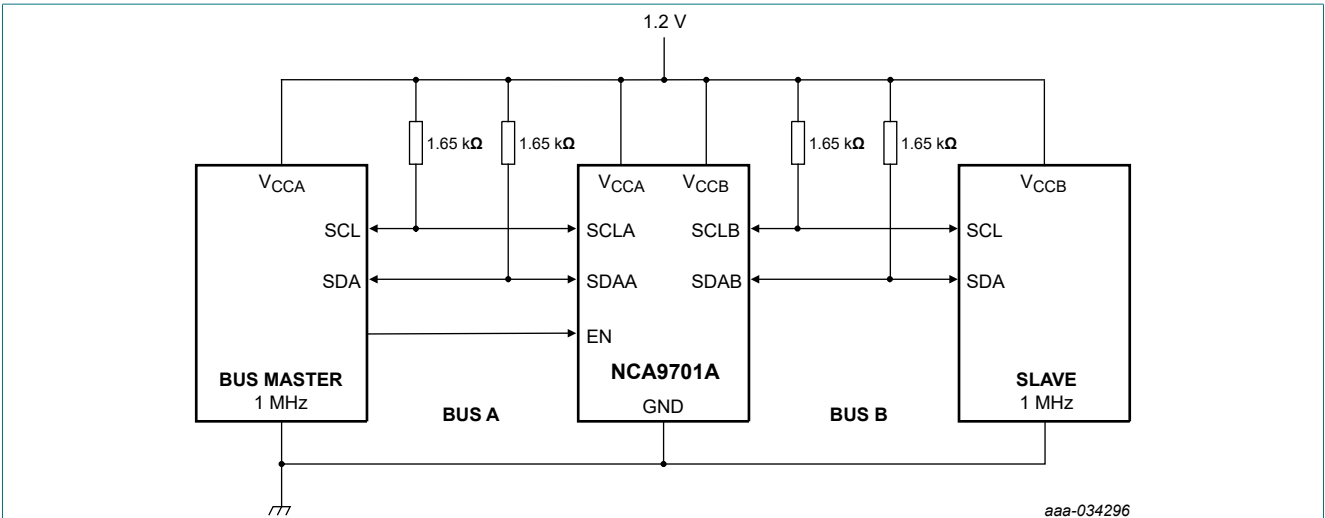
1.2 V

1.65 kΩ

1.65 kΩ

1.65 kΩ

1.65 kΩ

$V_{CCA}$

SCL

SDA

BUS MASTER
1 MHz

$V_{CCA}$ $V_{CCB}$

SCLA SCLB

SDAA SDAB

EN

NCA9701A

GND

$V_{CCB}$

SCL

SDA

SLAVE
1 MHz

BUS A

BUS B

aaa-034296